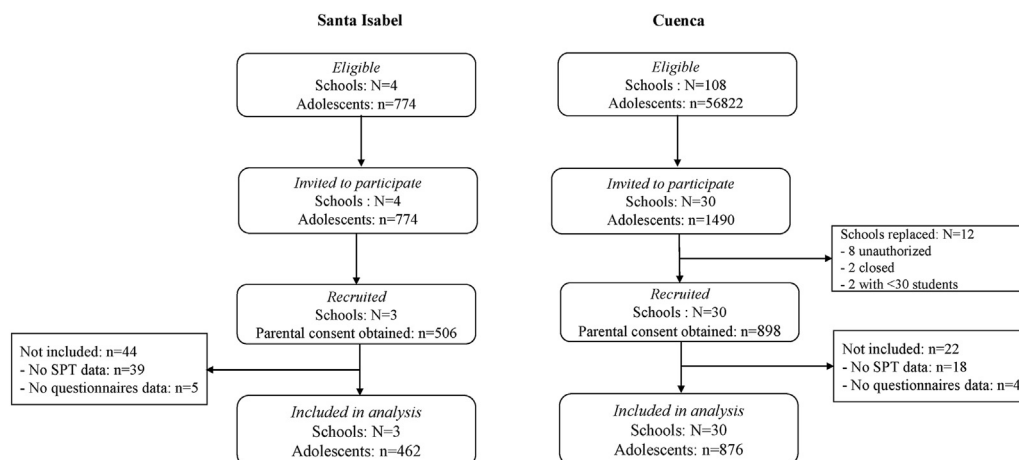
Santa Isabel

Eligible
Schools: N=4
Adolescents: n=774

Invited to participate
Schools : N=4
Adolescents: n=774

Recruited
Schools: N=3
Parental consent obtained: n=506

Not included: n=44
- No SPT data: n=39
- No questionnaires data: n=5

Included in analysis
Schools: N=3
Adolescents: n=462

Cuenca

Eligible
Schools : N=108
Adolescents: n=56822

Invited to participate
Schools: N=30
Adolescents: n=1490

Schools replaced: N=12
- 8 unauthorized
- 2 closed
- 2 with <30 students

Recruited
Schools : N=30
Parental consent obtained: n=898

Not included: n=22
- No SPT data: n=18
- No questionnaires data: n=4

Included in analysis
Schools: N=30
Adolescents: n=876